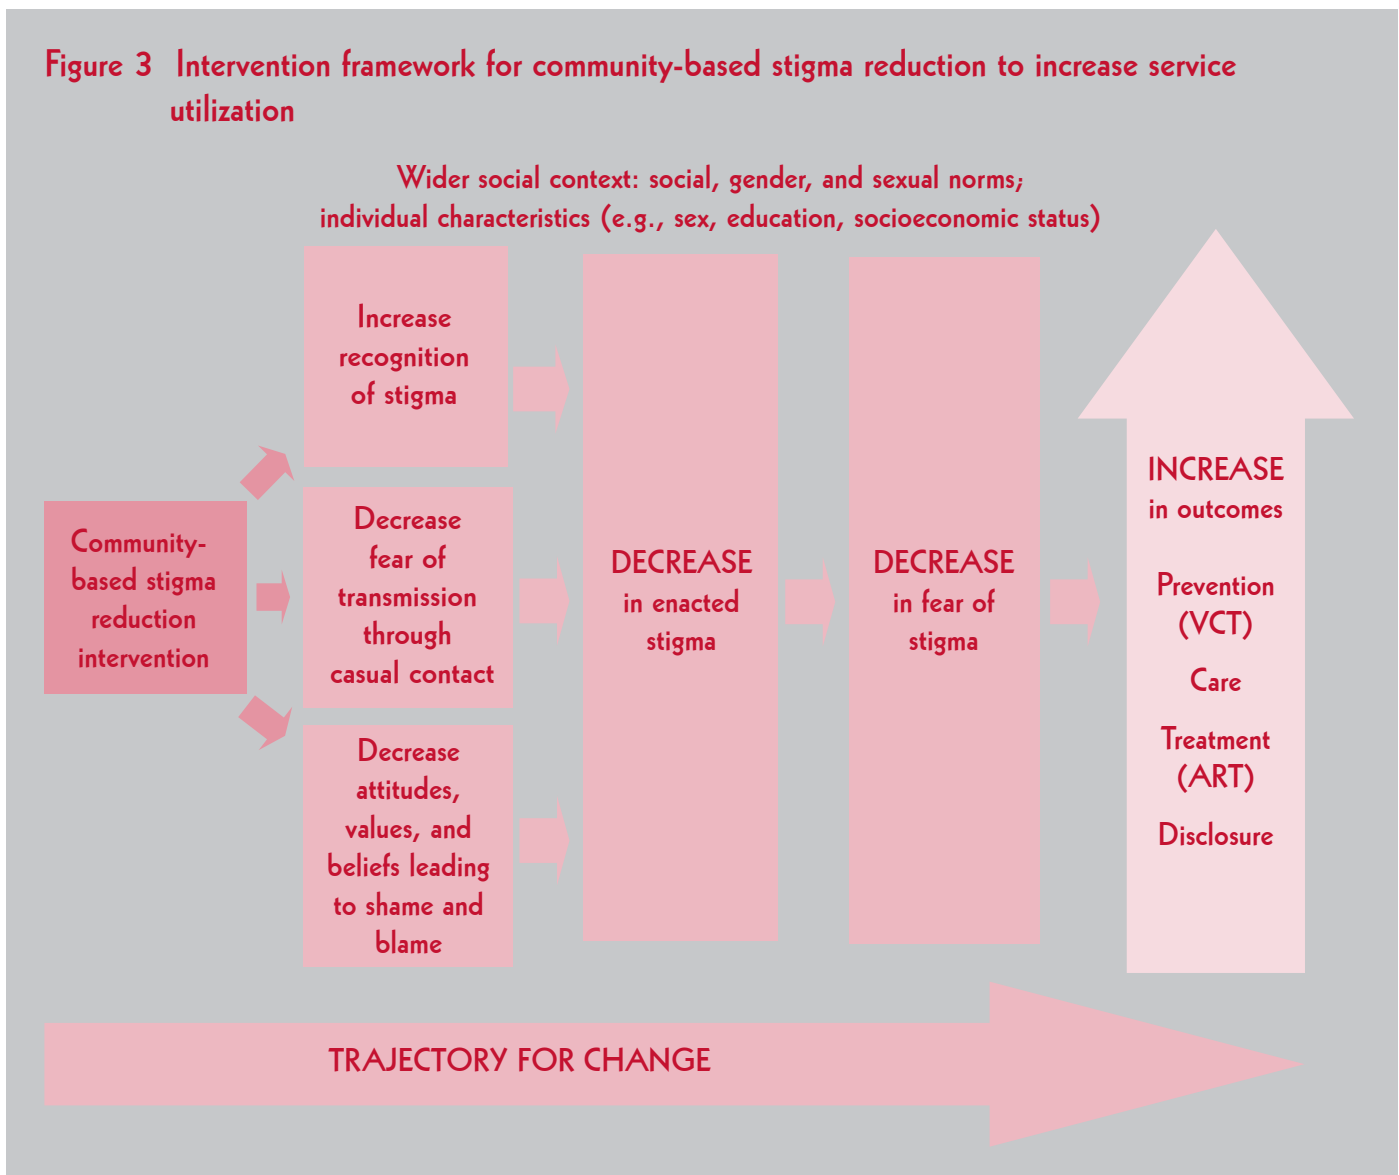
Figure 3 Intervention framework for community-based stigma reduction to increase service utilization

Wider social context: social, gender, and sexual norms; individual characteristics (e.g., sex, education, socioeconomic status)

Community-based stigma reduction intervention

Increase recognition of stigma

Decrease fear of transmission through casual contact

Decrease attitudes, values, and beliefs leading to shame and blame

DECREASE in enacted stigma

DECREASE in fear of stigma

INCREASE in outcomes

Prevention (VCT)

Care

Treatment (ART)

Disclosure

TRAJECTORY FOR CHANGE